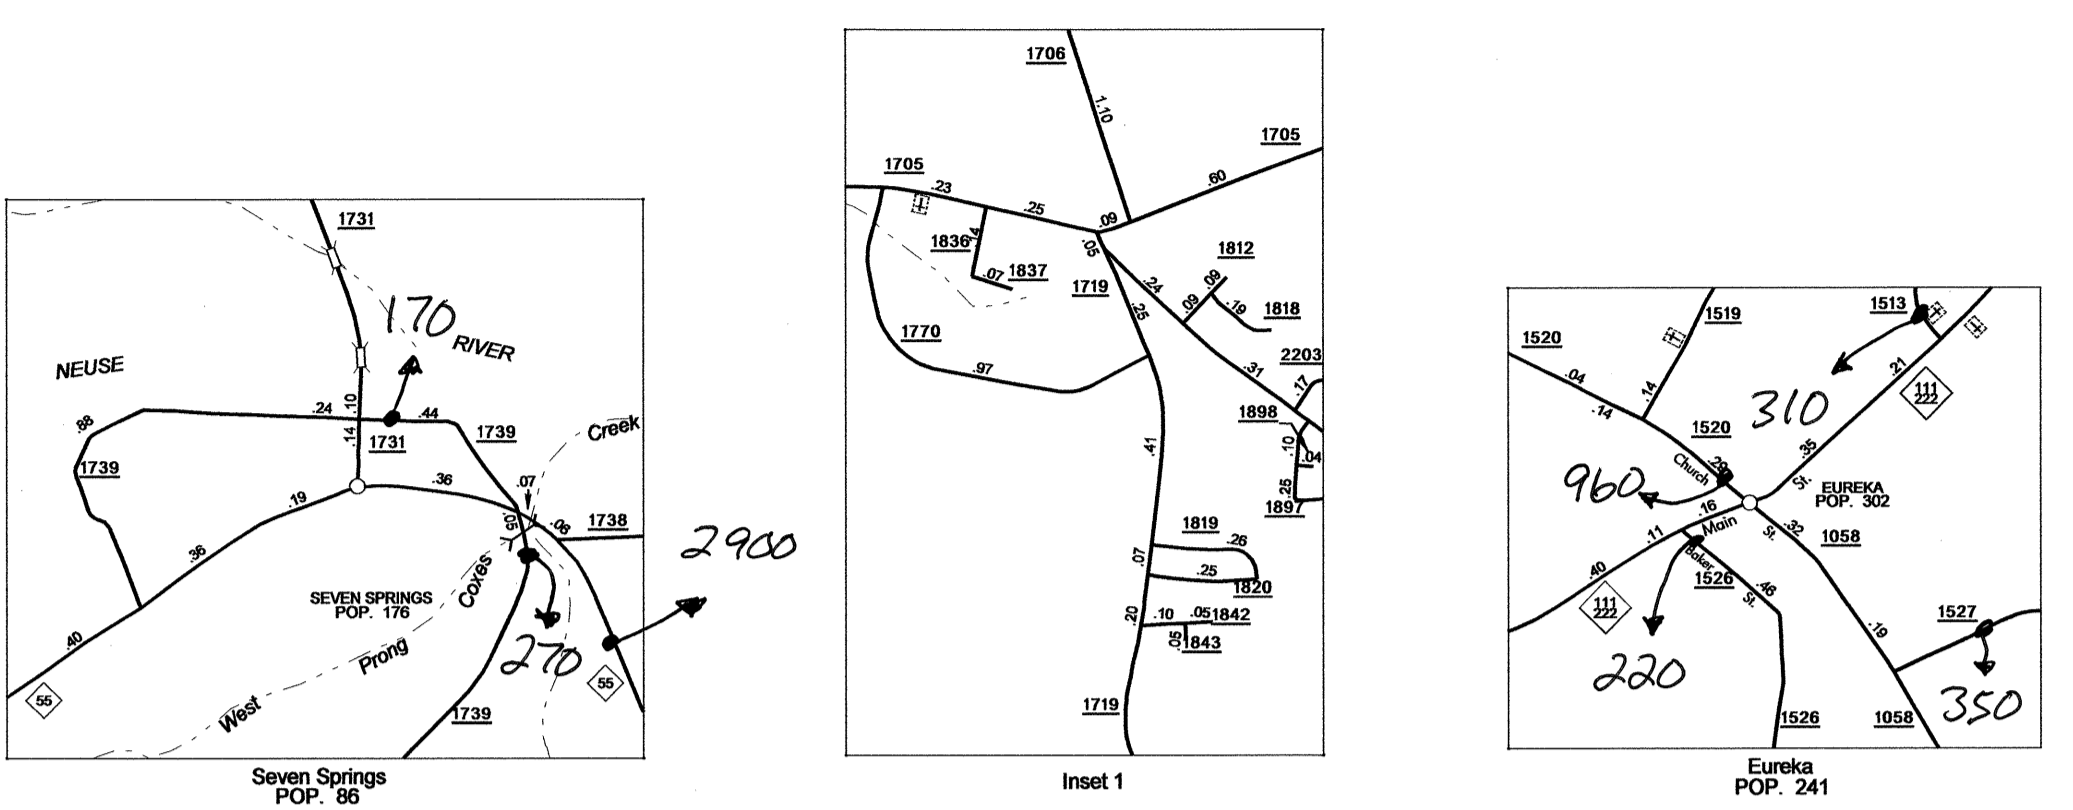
1731
170
RIVER
NEUSE
.24
.10
.44
.88
.14
1731
1739
1739
Creek
.36
.07
.19
.05
.06
1738
.36
2900
SEVEN SPRINGS
POP. 176
Coxes
.40
Prong
270
55
55
West
1739
Seven Springs
POP. 86

1706
1.10
1705
1705
.23
.60
.25
.09
1836
.14
.05
1812
.07
1837
1719
.24
.09
.08
.19
1818
.25
1770
.31
2203
.97
.17
1898
.10
.04
.41
.25
1897
1819
.26
.07
.25
1820
.20
.10
.05
1842
.05
1843
1719
Inset 1

1513
1520
1519
.04
.14
.21
111
222
.14
310
1520
.35
Church
.29
St.
EUREKA
POP. 302
960
.16
.11
Main
St.
.32
1058
Baker
.40
1526
.46
St.
111
222
1527
.19
220
350
1526
1058
Eureka
POP. 241